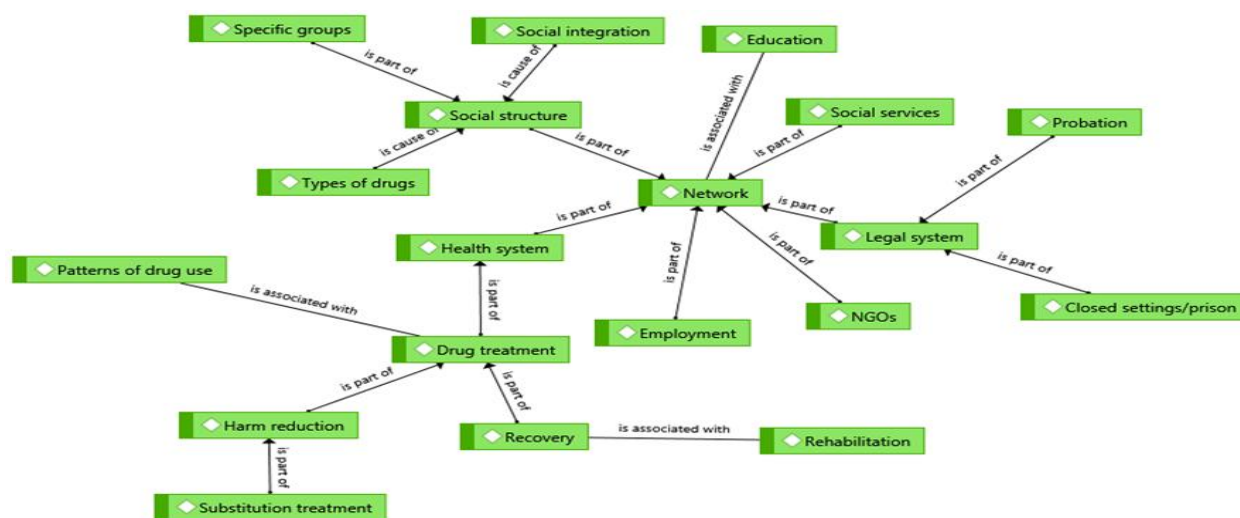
Specific groups
Social integration
Education
is part of
is cause of
is associated with
Social structure
Social services
Probation
is cause of
is part of
is part of
is part of
Types of drugs
Network
is part of
is part of
Legal system
Health system
is part of
is part of
Patterns of drug use
is part of
is part of
is associated with
Employment
NGOs
Closed settings/prison
Drug treatment
is part of
is part of
Harm reduction
Recovery
is associated with
Rehabilitation
is part of
Substitution treatment